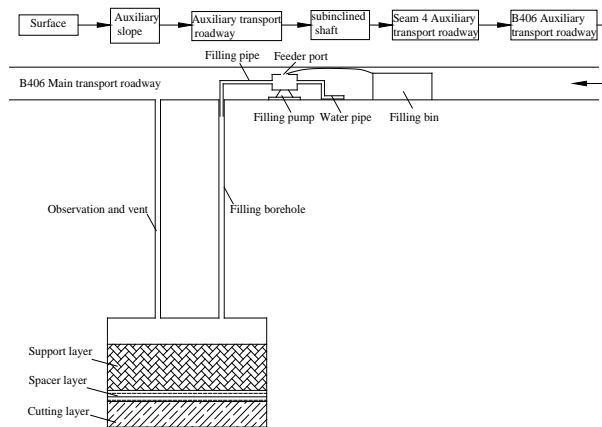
Surface

Auxiliary slope

Auxiliary transport roadway

subinclined shaft

Seam 4 Auxiliary transport roadway

B406 Auxiliary transport roadway

Filling pipe

Feeder port

B406 Main transport roadway

Filling pump

Water pipe

Filling bin

Observation and vent

Filling borehole

Support layer

Spacer layer

Cutting layer